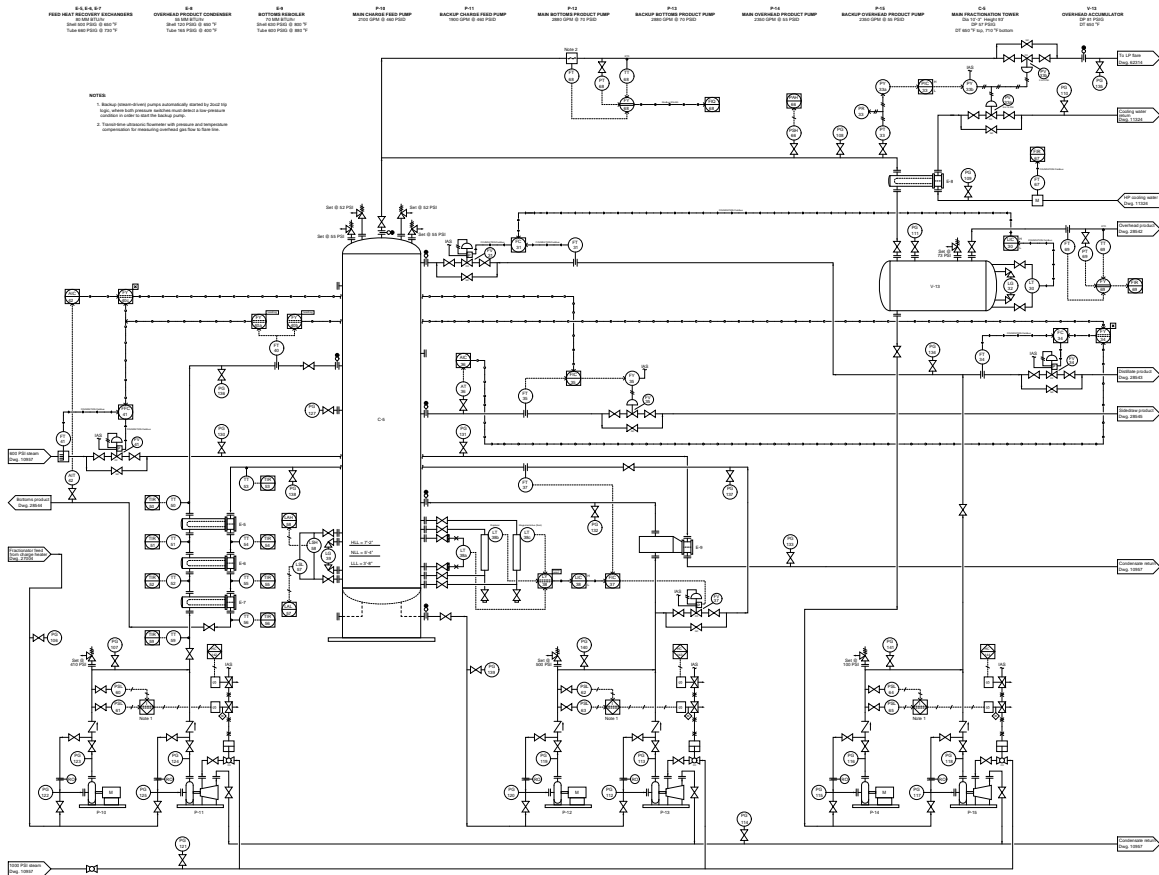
E-5, E-6, E-7
FEED HEAT RECOVERY EXCHANGERS
80 MM BTU/hr
Shell 900 PSIG @ 850 °F
Tube 680 PSIG @ 750 °F

E-8
OVERHEAD PRODUCT CONDENSER
56 MM BTU/hr
Shell 120 PSIG @ 600 °F
Tube 165 PSIG @ 400 °F

E-9
BOTTOMS REBOILER
70 MM BTU/hr
Shell 400 PSIG @ 800 °F
Tube 600 PSIG @ 990 °F

P-10
MAIN CHARGE FEED PUMP
2100 GPM @ 660 PSID

P-11
BACKUP CHARGE FEED PUMP
1900 GPM @ 660 PSID

P-12
MAIN BOTTOMS PRODUCT PUMP
2860 GPM @ 70 PSID

P-13
BACKUP BOTTOMS PRODUCT PUMP
2860 GPM @ 70 PSID

P-14
MAIN OVERHEAD PRODUCT PUMP
2360 GPM @ 55 PSID

P-15
BACKUP OVERHEAD PRODUCT PUMP
2360 GPM @ 55 PSID

C-6
MAIN FRACTIONATION TOWER
Dia 12'-0" Height 93'
DP 97 PSIG
DT 680 °F top, 710 °F bottom

V-13
OVERHEAD ACCUMULATOR
DP 95 PSIG
DT 650 °F

NOTES:
1. Backup (steam-driven) pumps automatically started by 2oo2 trip logic, where both pressure switches must detect a low-pressure condition in order to start the backup pump.
2. Transit-time ultrasonic flowmeter with pressure and temperature compensation for measuring overhead gas flow to flare line.

Note 2
Note 1
To LP flare Dwg. 62314
Cooling water return Dwg. 17329
HP cooling water Dwg. 17329
Overhead product Dwg. 28642
Distillate product Dwg. 28643
Sidedraw product Dwg. 28645
Condensate return Dwg. 10957
Condensate return Dwg. 10957
600 PSI steam Dwg. 10957
Bottoms product Dwg. 28644
Fractionator feed from charge heater Dwg. 21936
1000 PSI steam Dwg. 10957
Set @ 52 PSI
Set @ 52 PSI
Set @ 59 PSI
Set @ 59 PSI
Set @ 75 PSI
Set @ 870 PSI
Set @ 500 PSI
Set @ 150 PSI
IAS
C-6
V-13
E-5
E-6
E-7
E-8
E-9
P-10
P-11
P-12
P-13
P-14
P-15
M
HLL = 7'-2"
NLL = 5'-6"
LLL = 3'-8"